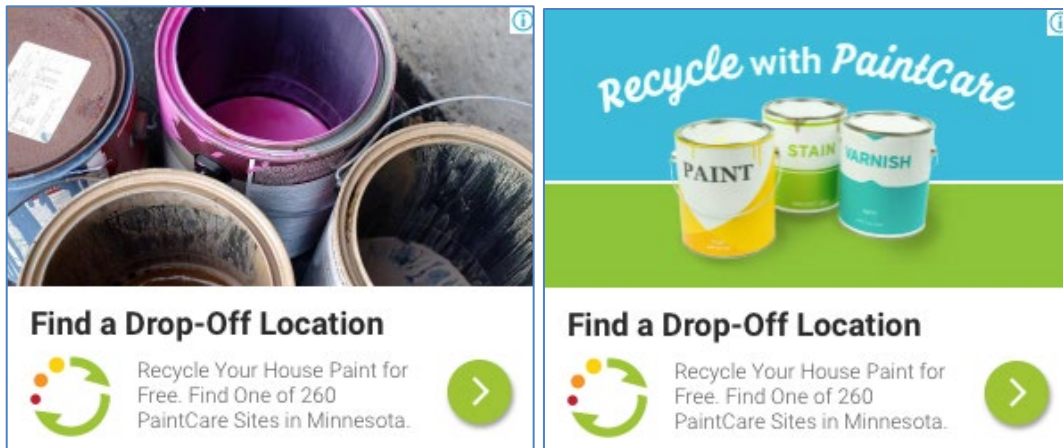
Find a Drop-Off Location

Recycle Your House Paint for Free. Find One of 260 PaintCare Sites in Minnesota.

Recycle with PaintCare

PAINT STAIN VARNISH

Find a Drop-Off Location

Recycle Your House Paint for Free. Find One of 260 PaintCare Sites in Minnesota.